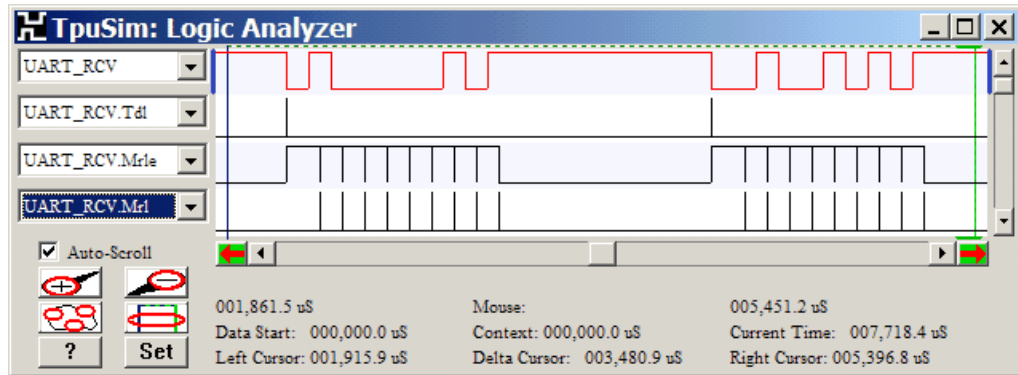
TpuSim: Logic Analyzer

UART_RCV
UART_RCV.Tdl
UART_RCV.Mrle
UART_RCV.Mrl

Auto-Scroll

?
Set

001,861.5 uS
Data Start: 000,000.0 uS
Left Cursor: 001,915.9 uS

Mouse:
Context: 000,000.0 uS
Delta Cursor: 003,480.9 uS

005,451.2 uS
Current Time: 007,718.4 uS
Right Cursor: 005,396.8 uS